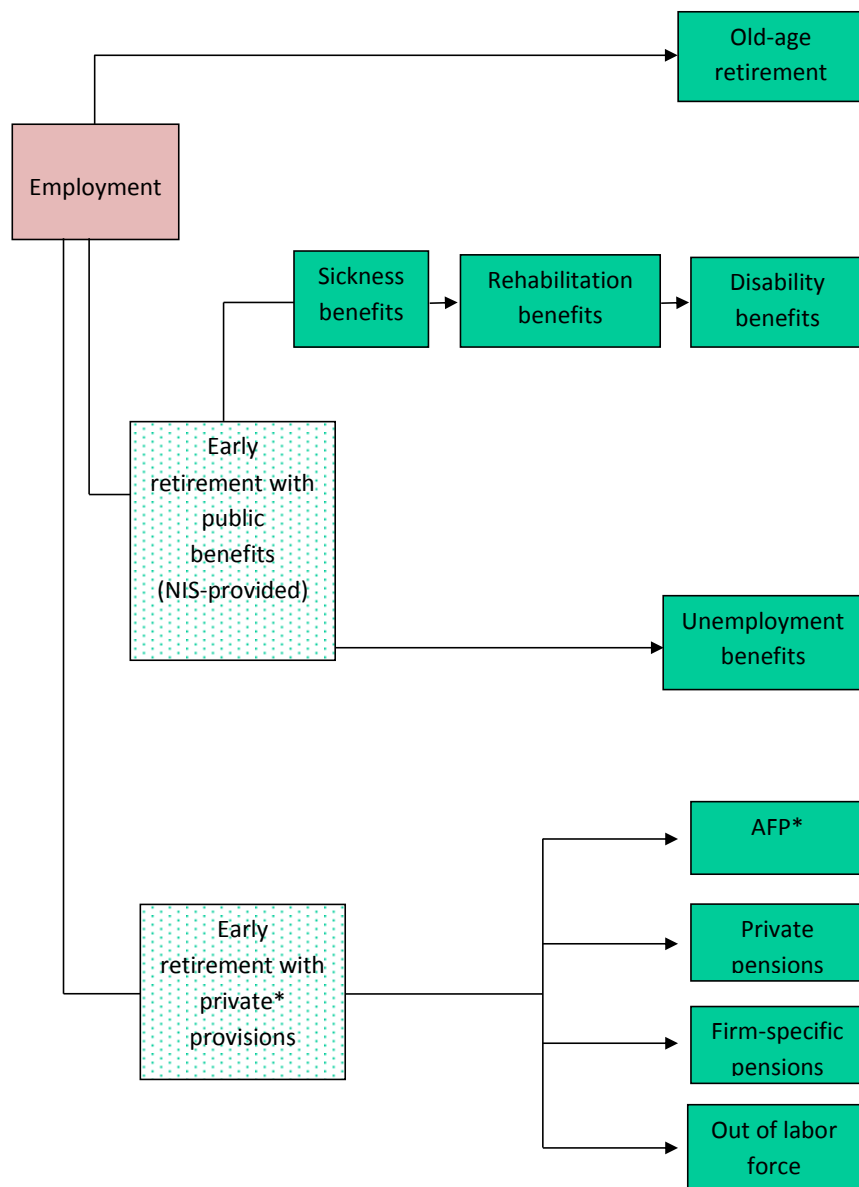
Old-age retirement

Employment

Sickness benefits

Rehabilitation benefits

Disability benefits

Early retirement with public benefits (NIS-provided)

Unemployment benefits

AFP*

Early retirement with private* provisions

Private pensions

Firm-specific pensions

Out of labor force